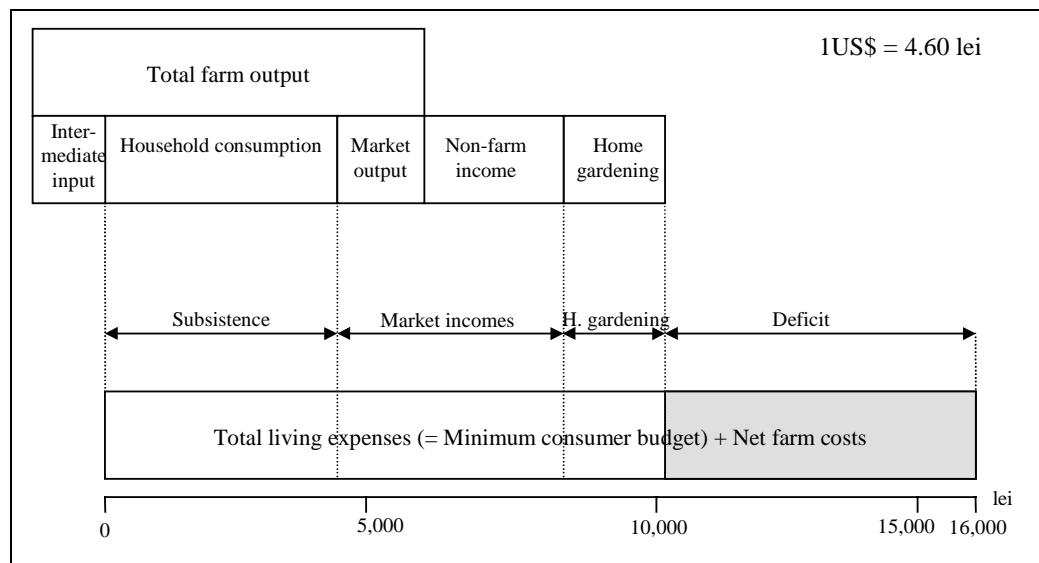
1US$ = 4.60 lei

Total farm output

Intermediate input

Household consumption

Market output

Non-farm income

Home gardening

Subsistence

Market incomes

H. gardening

Deficit

Total living expenses (= Minimum consumer budget) + Net farm costs

lei

0

5,000

10,000

15,000

16,000